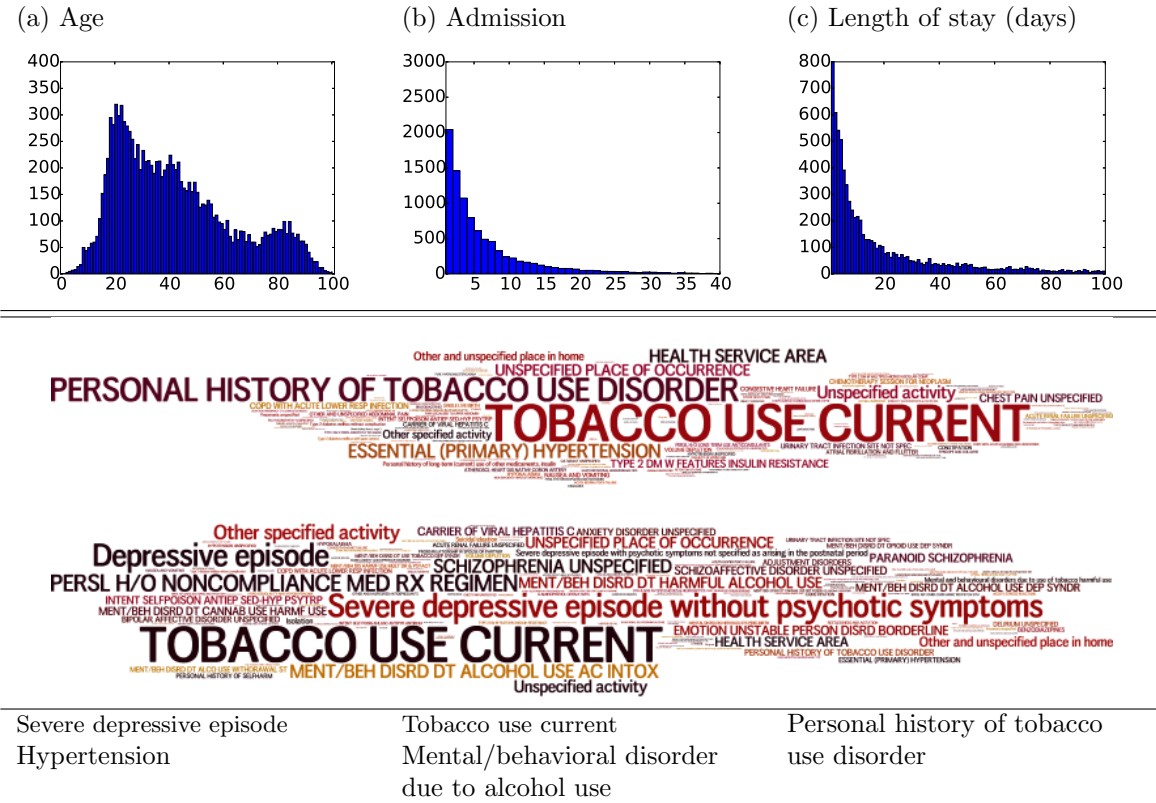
(a) Age

400
350
300
250
200
150
100
50
0
0 20 40 60 80 100

(b) Admission

3000
2500
2000
1500
1000
500
0
5 10 15 20 25 30 35 40

(c) Length of stay (days)

800
700
600
500
400
300
200
100
0
20 40 60 80 100

Other and unspecified place in home
HEALTH SERVICE AREA
UNSPECIFIED PLACE OF OCCURRENCE
PERSONAL HISTORY OF TOBACCO USE DISORDER
Unspecified activity
CHEST PAIN UNSPECIFIED
TOBACCO USE CURRENT
COPD WITH ACUTE LOWER RESP INFECTION
CARRIER OF VIRAL HEPATITIS C
Other specified activity
ESSENTIAL (PRIMARY) HYPERTENSION
TYPE 2 DM W FEATURES INSULIN RESISTANCE
URINARY TRACT INFECTION SITE NOT SPEC
ATRIAL FIBRILLATION AND FLUTTER
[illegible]

Other specified activity
CARRIER OF VIRAL HEPATITIS C
ANXIETY DISORDER UNSPECIFIED
Depressive episode
UNSPECIFIED PLACE OF OCCURRENCE
Severe depressive episode with psychotic symptoms not specified as arising in the postnatal period
PARANOID SCHIZOPHRENIA
SCHIZOPHRENIA UNSPECIFIED
SCHIZOAFFECTIVE DISORDER UNSPECIFIED
PERSL H/O NONCOMPLIANCE MED RX REGIMEN
MENT/BEH DISRD DT HARMFUL ALCOHOL USE
MENT/BEH DISRD DT ALCOHOL USE DEP SYNDR
INTENT SELFPOISON ANTIEP SED-HYP PSYTRP
MENT/BEH DISRD DT CANNAB USE HARMF USE
BIPOLAR AFFECTIVE DISORDER UNSPECIFIED
Severe depressive episode without psychotic symptoms
TOBACCO USE CURRENT
EMOTION UNSTABLE PERSON DISRD BORDERLINE
HEALTH SERVICE AREA
Other and unspecified place in home
PERSONAL HISTORY OF TOBACCO USE DISORDER
ESSENTIAL (PRIMARY) HYPERTENSION
MENT/BEH DISRD DT ALCOHOL USE AC INTOX
Unspecified activity
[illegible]

Severe depressive episode
Hypertension

Tobacco use current
Mental/behavioral disorder due to alcohol use

Personal history of tobacco use disorder